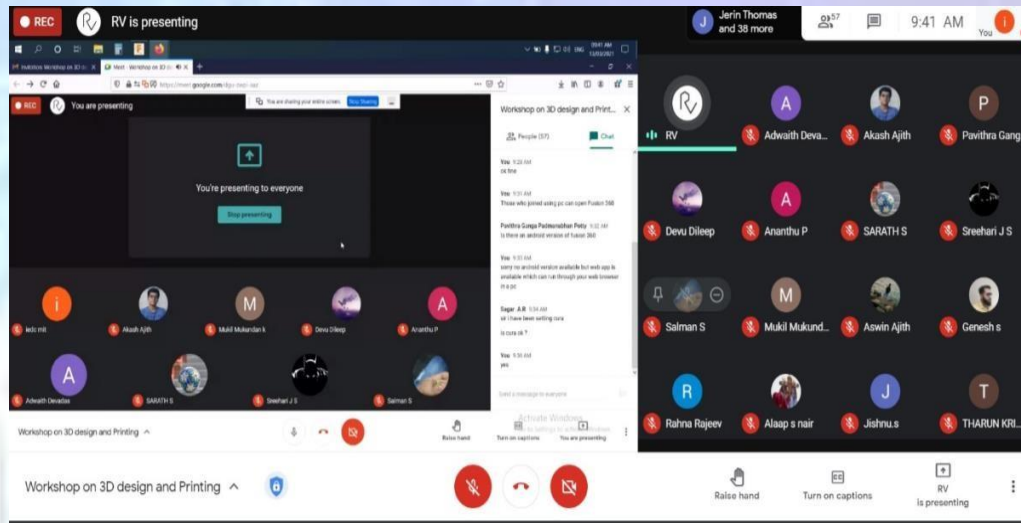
REC RV is presenting

Jerin Thomas and 38 more

57

9:41 AM

You

Workshop on 3D design ×

Meet - Workshop on 3D ×

https://meet.google.com/

You are sharing your entire screen. Stop Sharing

REC You are presenting

You're presenting to everyone

Stop presenting

Workshop on 3D design and Print...

People (57) Chat

You 9:28 AM
ok fine

You 9:31 AM
Those who joined using pc can open Fusion 360

Pavithra Ganga Padmanabhan Potty 9:32 AM
is there an android version of fusion 360

You 9:33 AM
sorry no android version available but web app is available which can run through your web browser in a pc

Sagar. A.R 9:34 AM
sir i have been setting cura

is cura ok ?

You 9:36 AM
yes

Send a message to everyone

Activate Windows

Go to Settings to activate Windows.

iedc mit

Akash Ajith

Mukil Mukundan k

Devu Dileep

Ananthu P

Adwaith Devadas

SARATH S

Sreehari J S

Salman S

Workshop on 3D design and Printing

Raise hand

Turn on captions

You are presenting

RV

Adwaith Deva...

Akash Ajith

Pavithra Gang...

Devu Dileep

Ananthu P

SARATH S

Sreehari J S

Salman S

Mukil Mukund...

Aswin Ajith

Genesh s

Rahna Rajeev

Alaap s nair

Jishnu.s

THARUN KRI...

Workshop on 3D design and Printing

Raise hand

Turn on captions

RV is presenting